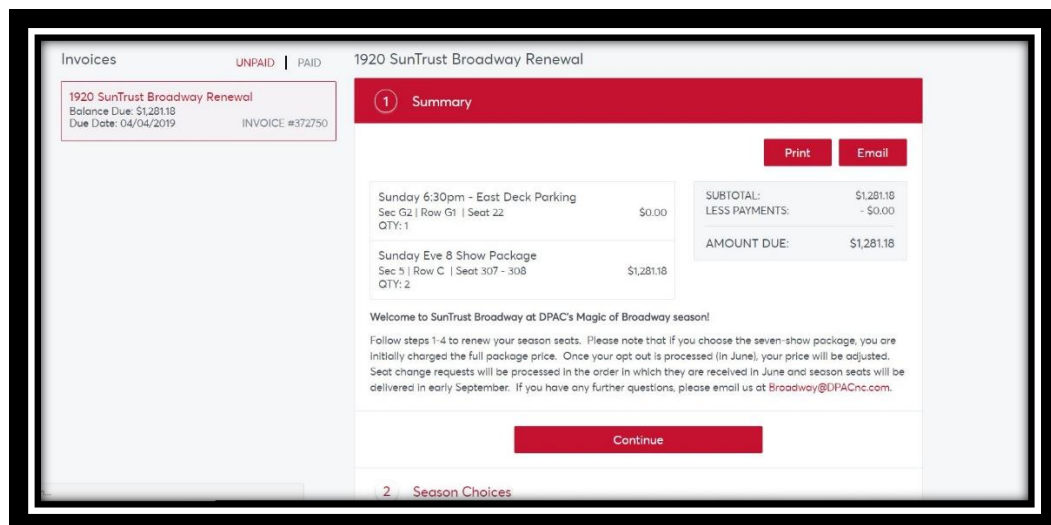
Invoices UNPAID | PAID

1920 SunTrust Broadway Renewal
Balance Due: $1,281.18
Due Date: 04/04/2019 INVOICE #372750

1920 SunTrust Broadway Renewal

1 Summary

Print Email

Sunday 6:30pm - East Deck Parking
Sec G2 | Row G1 | Seat 22 $0.00
QTY: 1

Sunday Eve 8 Show Package
Sec 5 | Row C | Seat 307 - 308 $1,281.18
QTY: 2

| | |
|---|---|
| SUBTOTAL: | $1,281.18 |
| LESS PAYMENTS: | - $0.00 |
| AMOUNT DUE: | $1,281.18 |

Welcome to SunTrust Broadway at DPAC's Magic of Broadway season!

Follow steps 1-4 to renew your season seats. Please note that if you choose the seven-show package, you are initially charged the full package price. Once your opt out is processed (in June), your price will be adjusted. Seat change requests will be processed in the order in which they are received in June and season seats will be delivered in early September. If you have any further questions, please email us at Broadway@DPACnc.com.

Continue

2 Season Choices